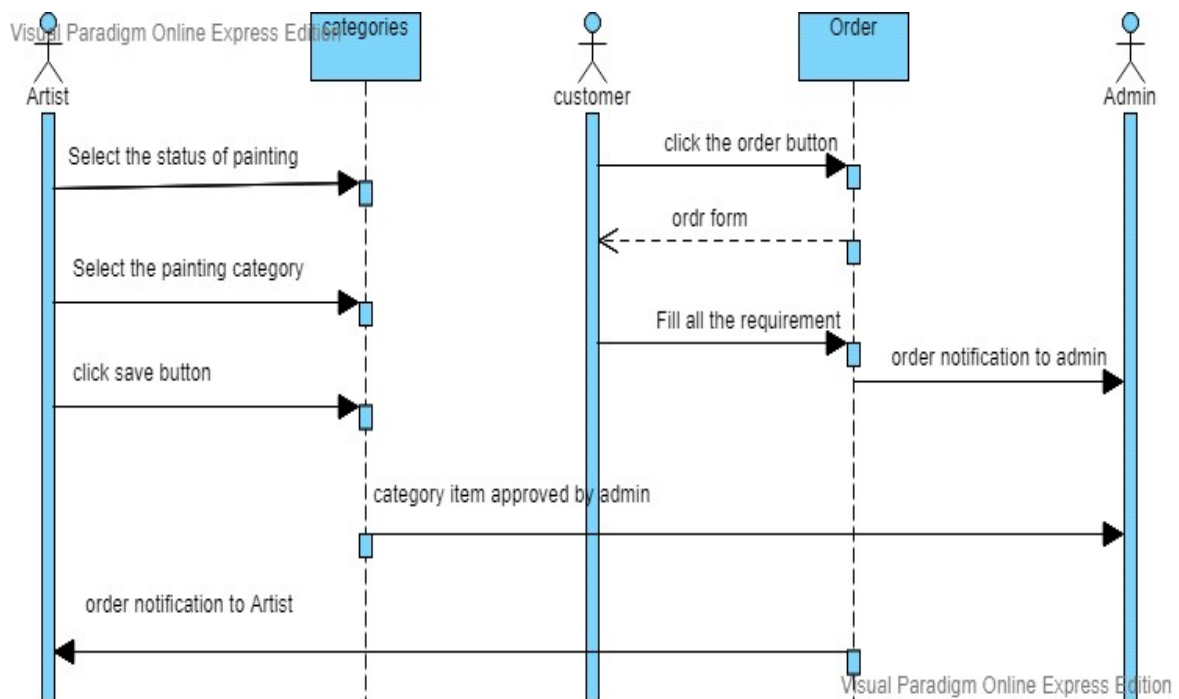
Visual Paradigm Online Express Edition

categories

Order

Artist

customer

Admin

Select the status of painting

click the order button

ordr form

Select the painting category

Fill all the requirement

order notification to admin

click save button

category item approved by admin

order notification to Artist

Visual Paradigm Online Express Edition